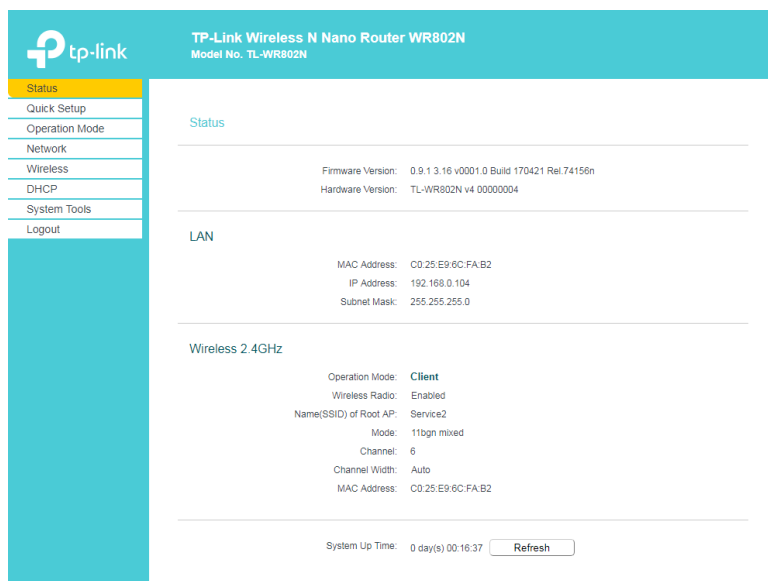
tp-link

TP-Link Wireless N Nano Router WR802N
Model No. TL-WR802N

Status
Quick Setup
Operation Mode
Network
Wireless
DHCP
System Tools
Logout

Status

Firmware Version: 0.9.1 3.16 v0001.0 Build 170421 Rel.74156n
Hardware Version: TL-WR802N v4 00000004

LAN

MAC Address: C0:25:E9:6C:FA:B2
IP Address: 192.168.0.104
Subnet Mask: 255.255.255.0

Wireless 2.4GHz

Operation Mode: Client
Wireless Radio: Enabled
Name(SSID) of Root AP: Service2
Mode: 11bgn mixed
Channel: 6
Channel Width: Auto
MAC Address: C0:25:E9:6C:FA:B2

System Up Time: 0 day(s) 00:16:37 Refresh